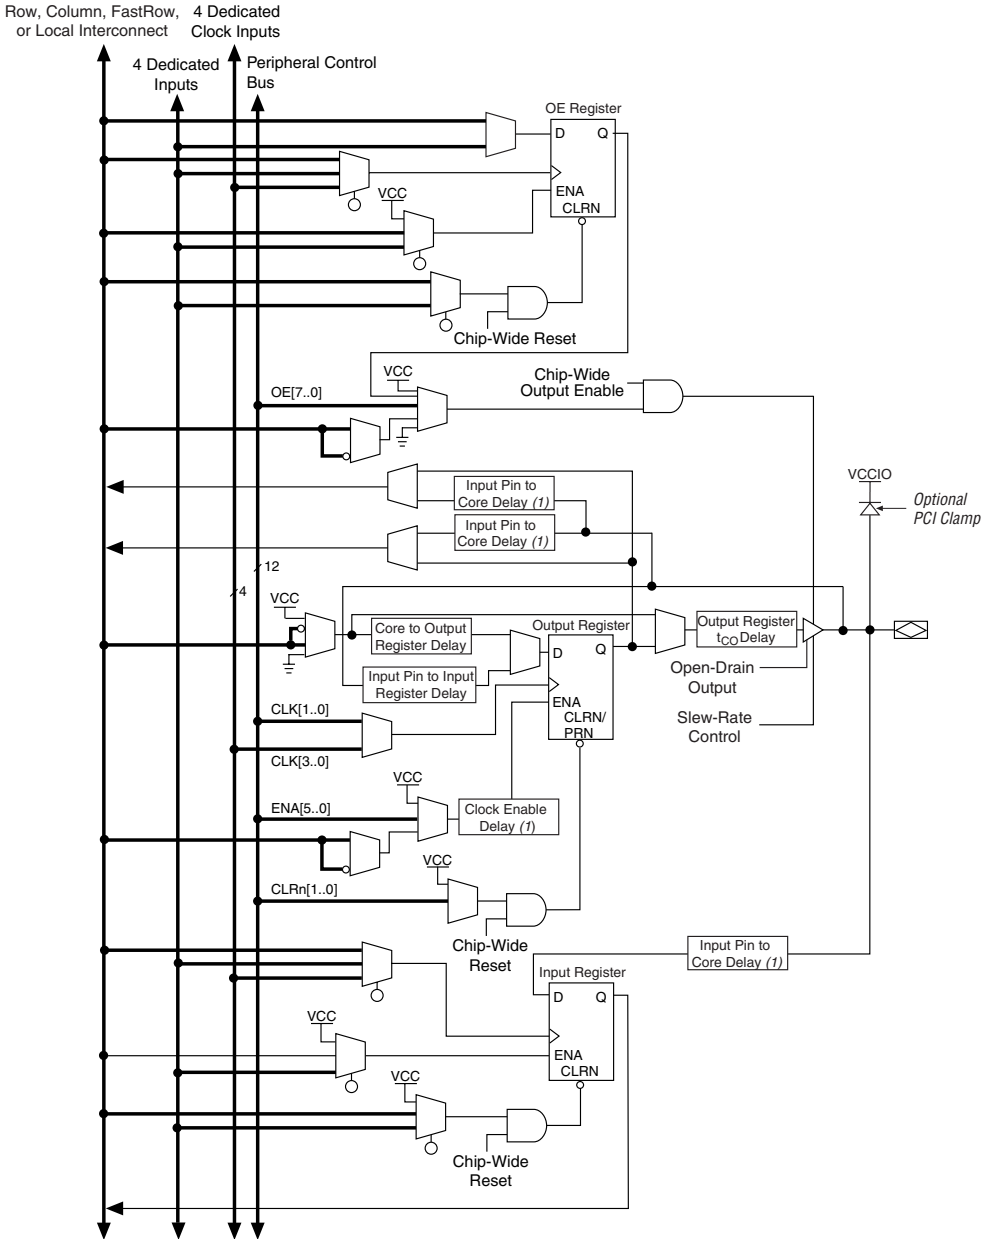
Row, Column, FastRow, or Local Interconnect

4 Dedicated Clock Inputs

4 Dedicated Inputs

Peripheral Control Bus

OE Register

D Q

ENA
CLRN

VCC

Chip-Wide Reset

VCC

OE[7..0]

Chip-Wide Output Enable

Input Pin to Core Delay *(1)*

Input Pin to Core Delay *(1)*

12

4

VCCIO

*Optional PCI Clamp*

VCC

Core to Output Register Delay

Output Register

Output Register $t_{CO}$ Delay

D Q

Input Pin to Input Register Delay

ENA
CLRN/PRN

Open-Drain Output

CLK[1..0]

Slew-Rate Control

CLK[3..0]

VCC

ENA[5..0]

Clock Enable Delay *(1)*

VCC

CLRn[1..0]

Chip-Wide Reset

Input Pin to Core Delay *(1)*

Input Register

D Q

VCC

ENA
CLRN

VCC

Chip-Wide Reset